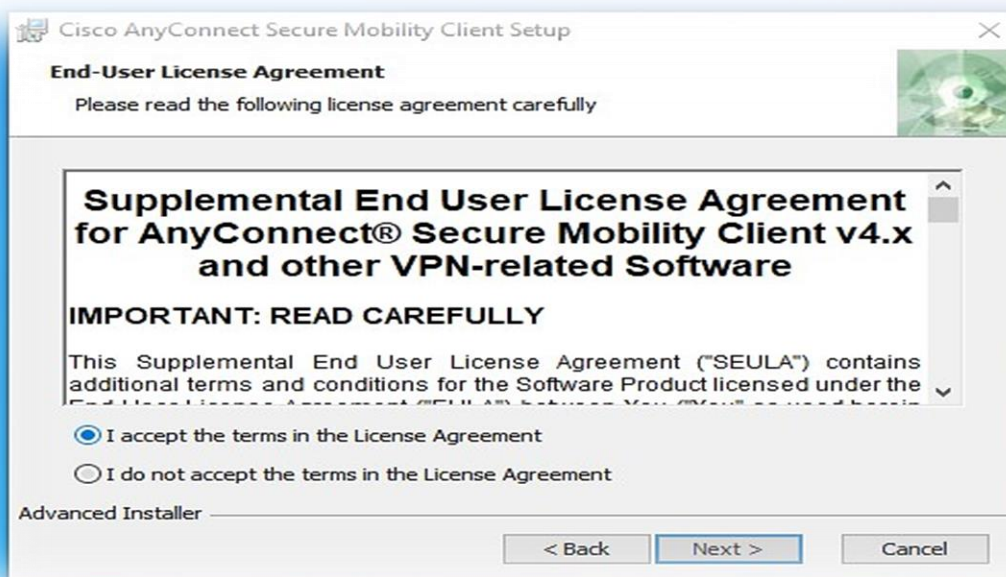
Cisco AnyConnect Secure Mobility Client Setup

End-User License Agreement
Please read the following license agreement carefully

Supplemental End User License Agreement for AnyConnect® Secure Mobility Client v4.x and other VPN-related Software

IMPORTANT: READ CAREFULLY

This Supplemental End User License Agreement ("SEULA") contains additional terms and conditions for the Software Product licensed under the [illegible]

I accept the terms in the License Agreement

I do not accept the terms in the License Agreement

Advanced Installer

< Back
Next >
Cancel